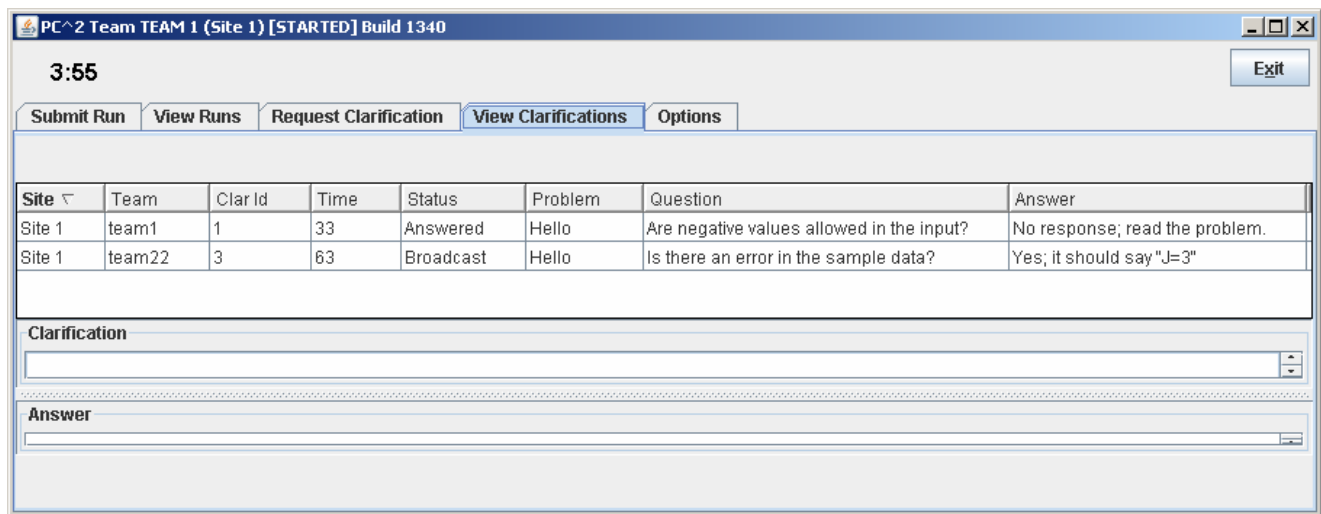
PC^2 Team TEAM 1 (Site 1) [STARTED] Build 1340

3:55

Exit

Submit Run | View Runs | Request Clarification | View Clarifications | Options

| Site | Team | Clar Id | Time | Status | Problem | Question | Answer |
|---|---|---|---|---|---|---|---|
| Site 1 | team1 | 1 | 33 | Answered | Hello | Are negative values allowed in the input? | No response; read the problem. |
| Site 1 | team22 | 3 | 63 | Broadcast | Hello | Is there an error in the sample data? | Yes; it should say "J=3" |

Clarification

Answer